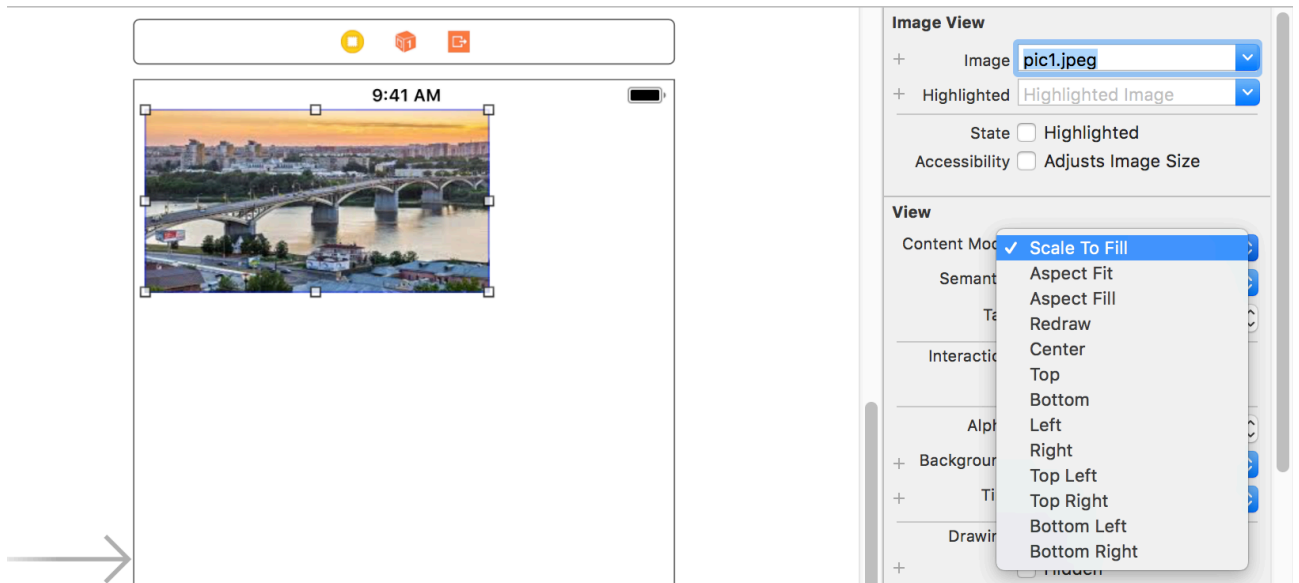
9:41 AM

Image View
+ Image pic1.jpeg
+ Highlighted Highlighted Image
State Highlighted
Accessibility Adjusts Image Size

View
Content Mo
Semant
Ta
Interactio
Alph
+ Backgrou
+ Ti
Drawi
+ Hidden

✓ Scale To Fill
Aspect Fit
Aspect Fill
Redraw
Center
Top
Bottom
Left
Right
Top Left
Top Right
Bottom Left
Bottom Right